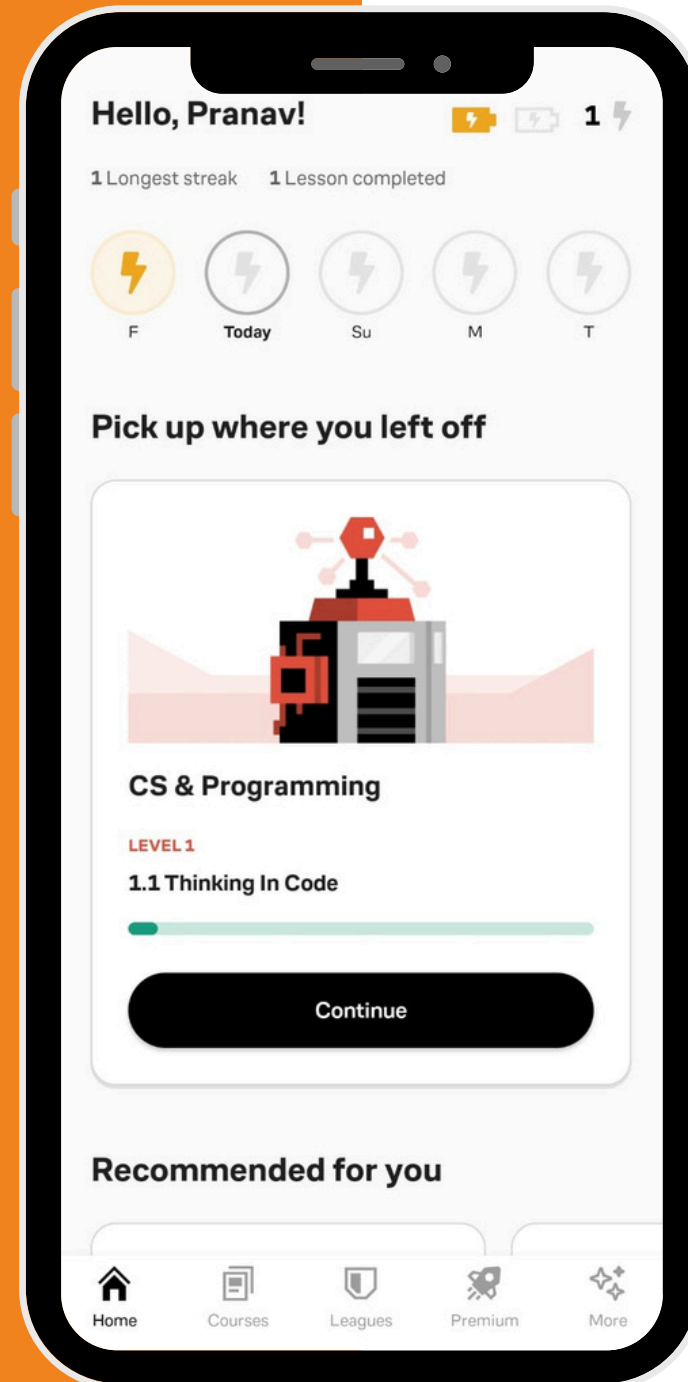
Hello, Pranav!

1

1 Longest streak 1 Lesson completed

F Today Su M T

Pick up where you left off

CS & Programming

LEVEL 1

1.1 Thinking In Code

Continue

Recommended for you

Home Courses Leagues Premium More